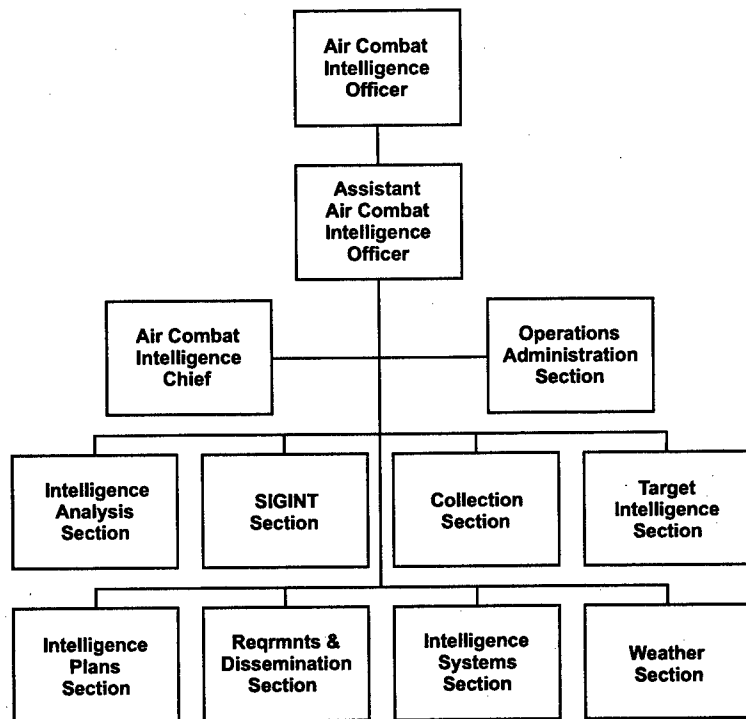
Air Combat Intelligence Officer

Assistant Air Combat Intelligence Officer

Air Combat Intelligence Chief

Operations Administration Section

Intelligence Analysis Section

SIGINT Section

Collection Section

Target Intelligence Section

Intelligence Plans Section

Reqrmnts & Dissemination Section

Intelligence Systems Section

Weather Section